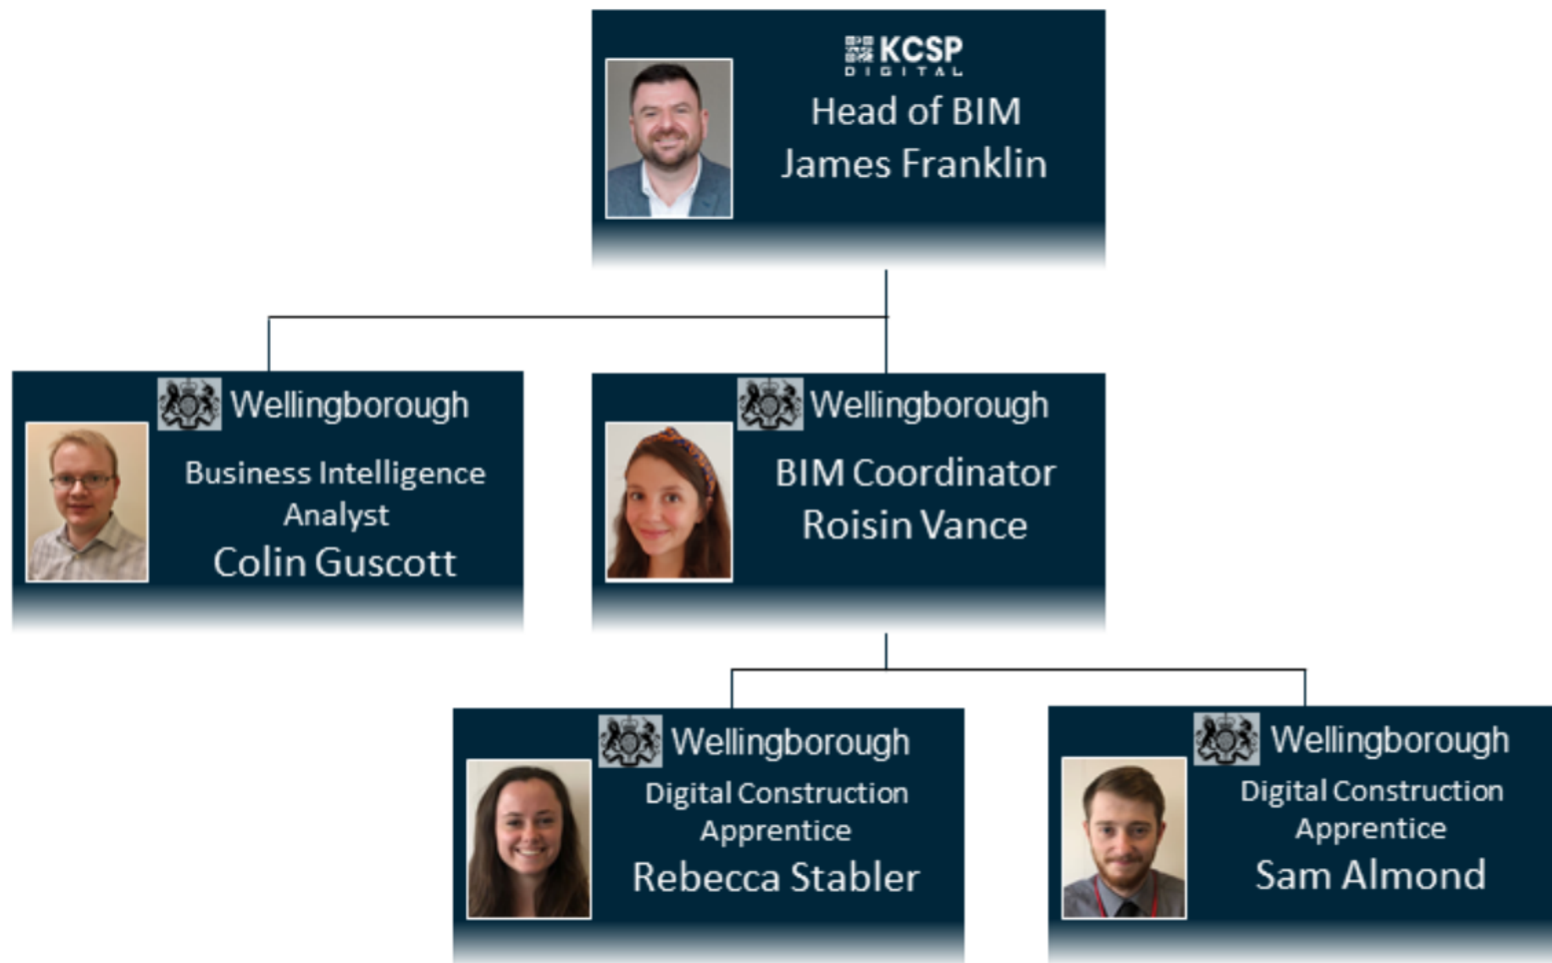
KCSP
DIGITAL
Head of BIM
James Franklin

Wellingborough
Business Intelligence Analyst
Colin Guscott

Wellingborough
BIM Coordinator
Roisin Vance

Wellingborough
Digital Construction Apprentice
Rebecca Stabler

Wellingborough
Digital Construction Apprentice
Sam Almond